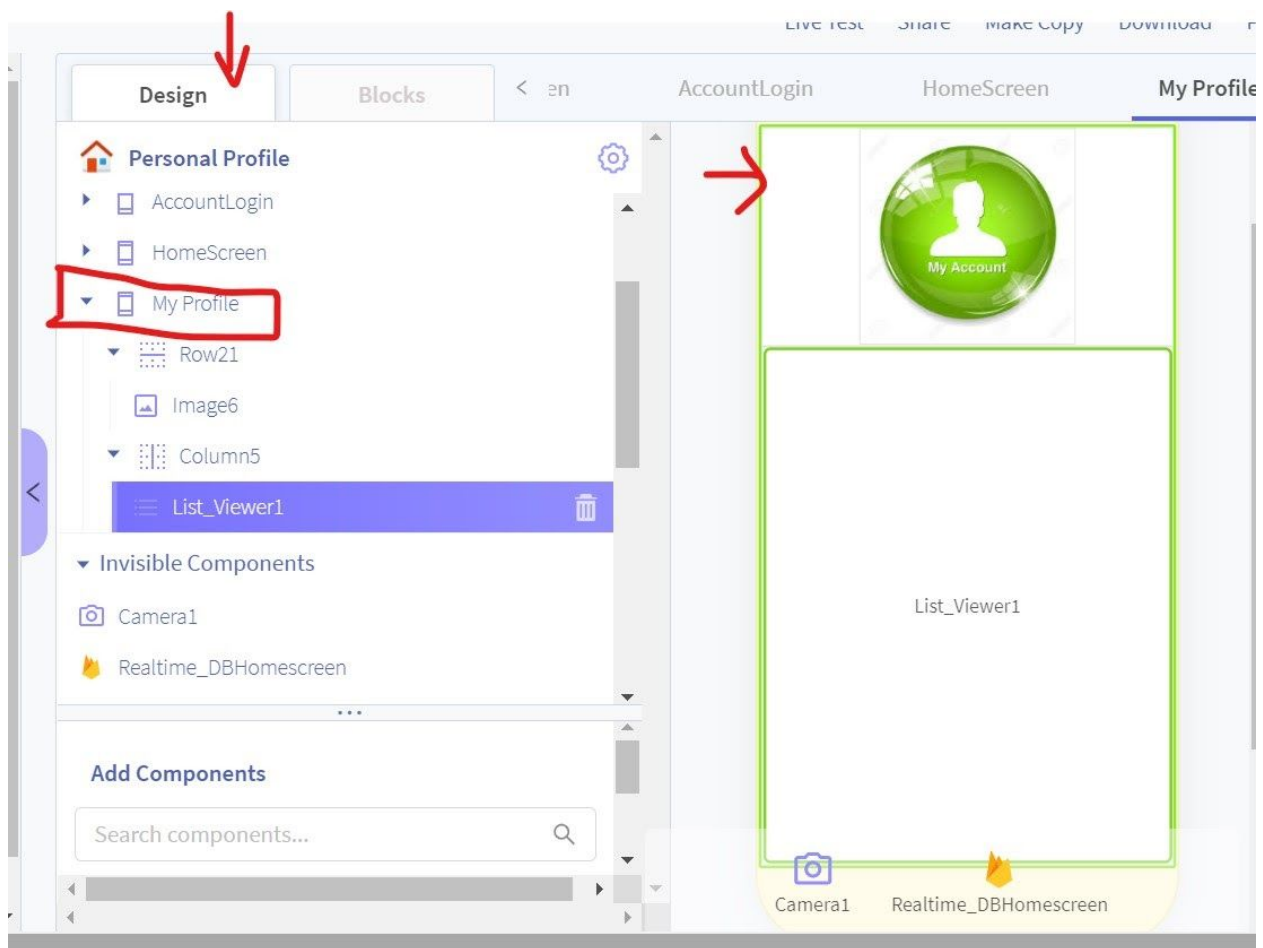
Live Test Share Make Copy Download

Design Blocks < en AccountLogin HomeScreen My Profile

Personal Profile
AccountLogin
HomeScreen
My Profile
Row21
Image6
Column5
List_Viewer1
Invisible Components
Camera1
Realtime_DBHomescreen

Add Components
Search components...

My Account

List_Viewer1

Camera1 Realtime_DBHomescreen